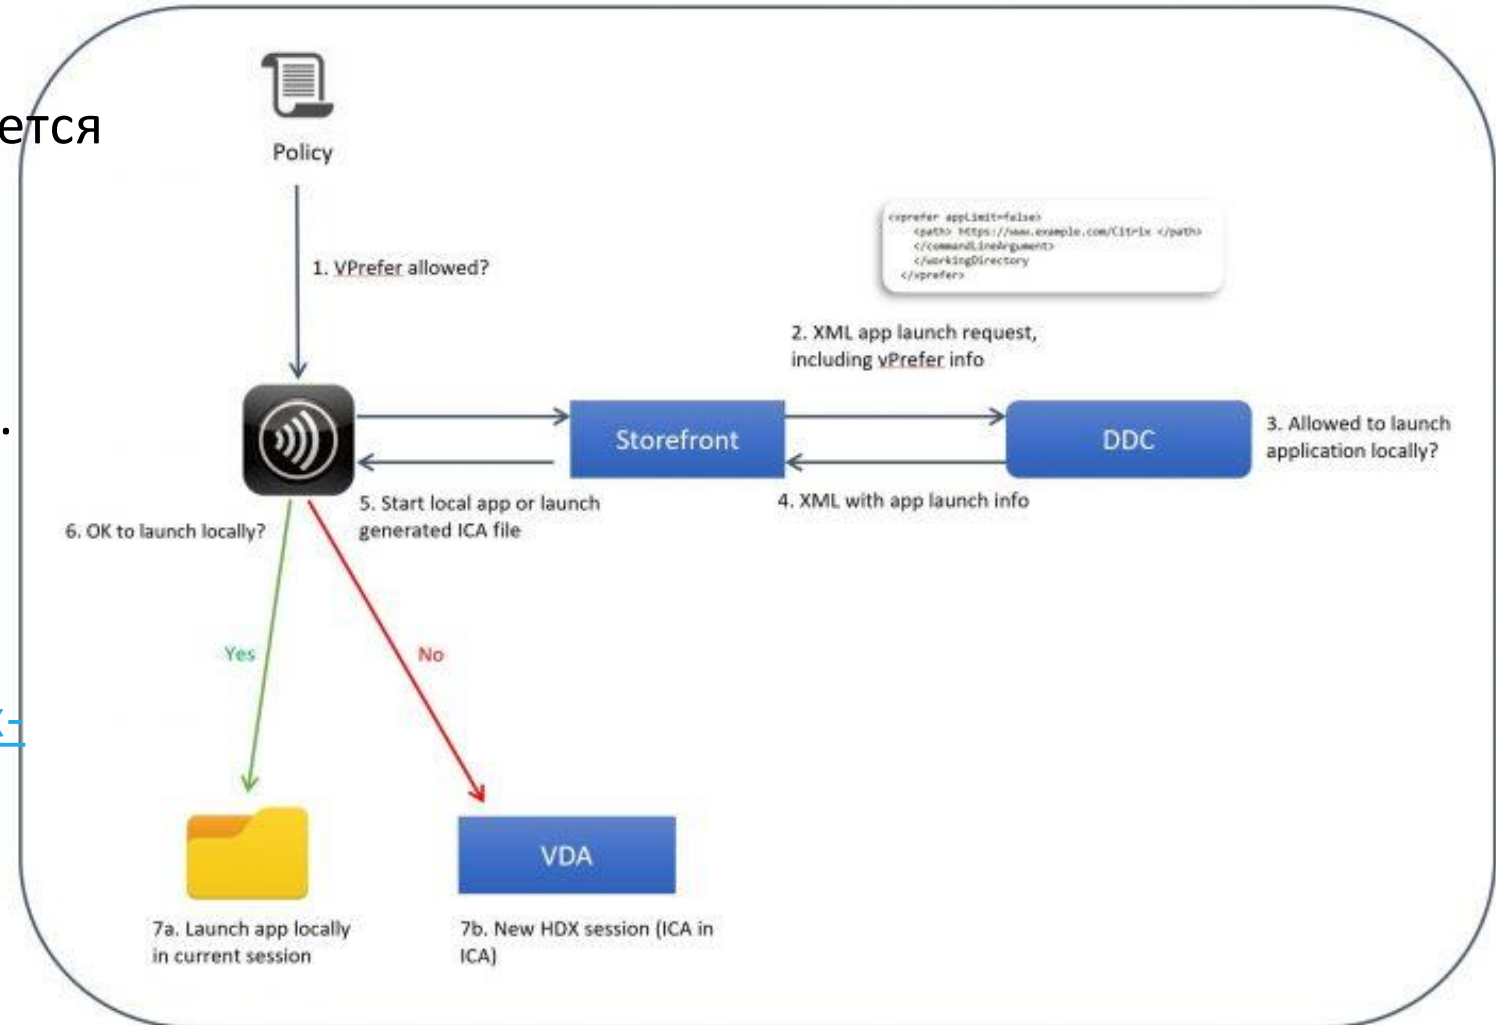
ется

.

Policy

1. VPrefer allowed?

<vprefer appLimit=false>
<path> https://www.example.com/Citrix </path>
</commandLineArgument>
</workingDirectory>
</vprefer>

2. XML app launch request, including vPrefer info

Storefront

DDC

3. Allowed to launch application locally?

4. XML with app launch info

5. Start local app or launch generated ICA file

6. OK to launch locally?

Yes

No

VDA

7a. Launch app locally in current session

7b. New HDX session (ICA in ICA)